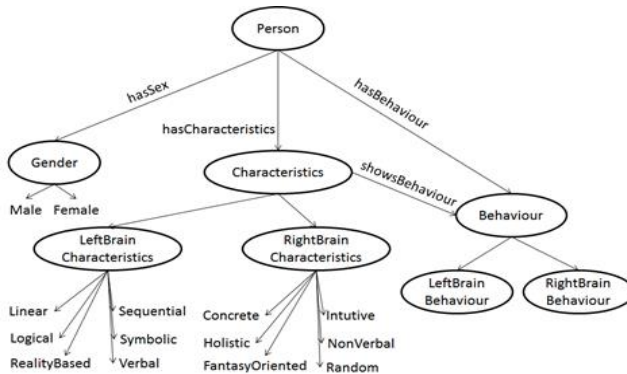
Person

hasSex

hasCharacteristics

hasBehaviour

Gender

Male Female

Characteristics

showsBehaviour

Behaviour

LeftBrain Characteristics

RightBrain Characteristics

LeftBrain Behaviour

RightBrain Behaviour

Linear

Logical

RealityBased

Sequential

Symbolic

Verbal

Concrete

Holistic

FantasyOriented

Intutive

NonVerbal

Random